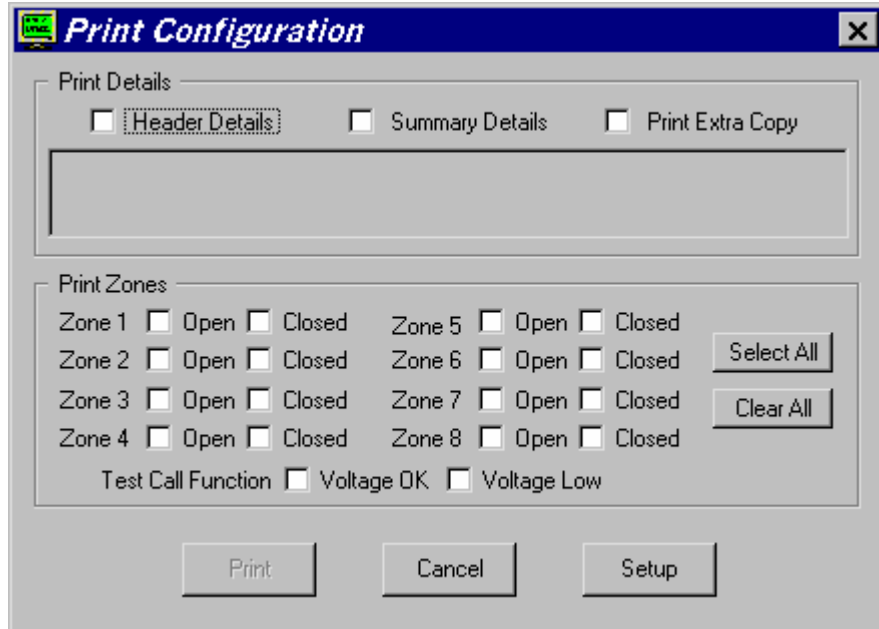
Print Configuration

Print Details

Header Details
Summary Details
Print Extra Copy

Print Zones

Zone 1 Open Closed
Zone 2 Open Closed
Zone 3 Open Closed
Zone 4 Open Closed
Zone 5 Open Closed
Zone 6 Open Closed
Zone 7 Open Closed
Zone 8 Open Closed

Select All
Clear All

Test Call Function Voltage OK Voltage Low

Print
Cancel
Setup